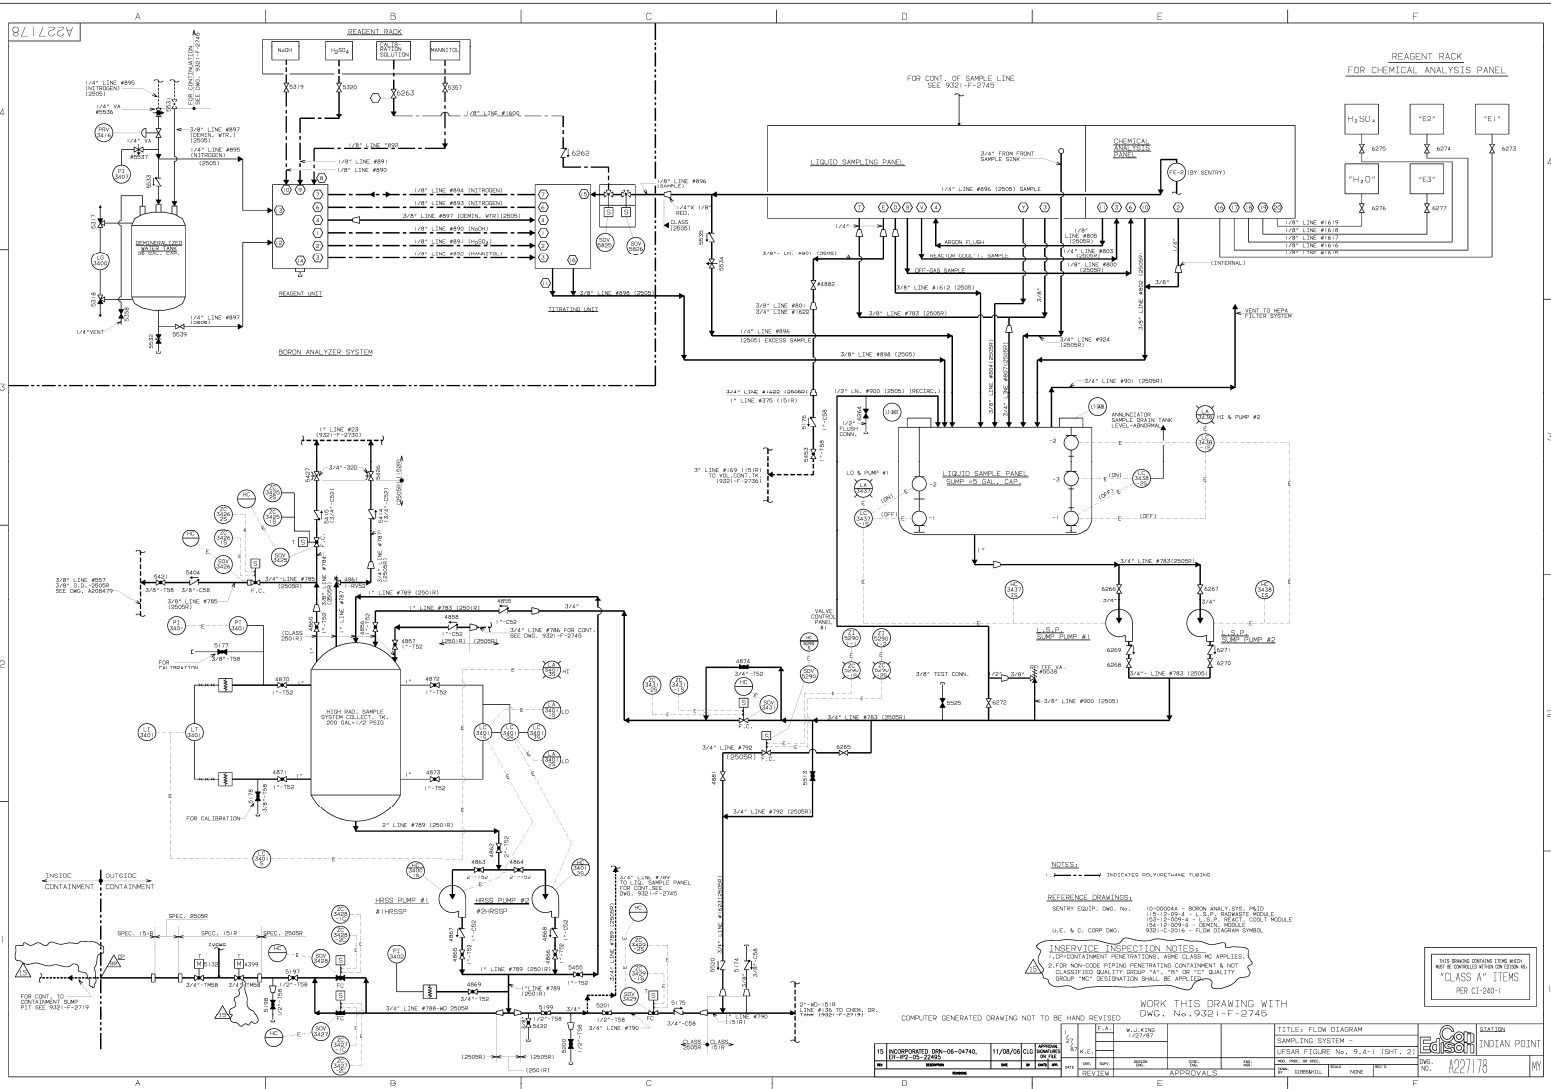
A227178

A B C D E F

REAGENT RACK

NaOH $H_2SO_4$ CALIBRATION SOLUTION MANNITOL

FOR CONTINUATION SEE DWG. 9321-F-2745

1/4" LINE #895 (NITROGEN) (2505)

1/4" VA #5536

PRV 3416

1/4" VA

#5537

3/8" LINE #897 (DEMIN. WTR.) (2505)

1/4" LINE #895 (NITROGEN) (2505)

PI 3401

DEMINERALIZED WATER TANK 50 GAL. CAP.

LG 3400

1/4" VENT

1/4" LINE #897 (2505)

5539

5319 5320 6263 5357

1/8" LINE #1600

6262

1/8" LINE #891

1/8" LINE #890

1/8" LINE #894 (NITROGEN)

1/8" LINE #893 (NITROGEN)

3/8" LINE #897 (DEMIN. WTR) (2505)

1/8" LINE #890 (NaOH)

1/8" LINE #891 ($H_2SO_4$)

1/8" LINE #892 (MANNITOL)

REAGENT UNIT

TITRATING UNIT

SOV 5625 SOV 5626

1/8" LINE #896 (SAMPLE)

1/4"X 1/8" RED.

CLASS (2505)

3/8" LINE #898 (2505)

BORON ANALYZER SYSTEM

FOR CONT. OF SAMPLE LINE SEE 9321-F-2745

LIQUID SAMPLING PANEL

3/4" FROM FRONT SAMPLE SINK

CHEMICAL ANALYSIS PANEL

FE-2 (BY SENTRY)

1/4" LINE #896 (2505) SAMPLE

ARGON FLUSH

HELIUM (GUL'L) SAMPLE

OFF-GAS SAMPLE

1/8" LINE #805 (2505R)

1/4" LINE #803 (2505R)

1/8" LINE #800 (2505R)

3/8" LINE #1612 (2505)

3/8" LINE #783 (2505R)

3/8" LN. #901 (2505)

#4882

3/8" LINE #801 3/8" LINE #1620

1/4" LINE #896 (2505) EXCESS SAMPLE

3/8" LINE #898 (2505)

3/4" LINE #924 (2505R)

3/4" LINE #802 (2505R)

(INTERNAL)

VENT TO HEPA FILTER SYSTEM

3/4" LINE #1602 (2505R)

1" LINE #375 (151R)

1/2" LN. #900 (2505) (RECIRC.)

3/4" LINE #901 (2505R)

3/4" LINE #804 (2505R) 3/4" LINE #807 (2505R)

REAGENT RACK FOR CHEMICAL ANALYSIS PANEL

$H_2SO_4$ "E2" "E1"

6275 6274 6273

"$H_2O$" "E3"

6276 6277

1/8" LINE #1619
1/8" LINE #1618
1/8" LINE #1617
1/8" LINE #1616
1/8" LINE #1615

3" LINE #169 (151R) TO VOL.CONT.TK. (9321-F-2735)

1/2" FLUSH CONN.

LO & PUMP #1

ANNUNCIATOR SAMPLE DRAIN TANK LEVEL-ABNORMAL

HI & PUMP #2

LIQUID SAMPLE PANEL SUMP =5 GAL. CAP.

(ON) (OFF)

1" LINE #23 (9321-F-2730)

3/4"-320

3/8" LINE #557 3/8" O.D.-2505R SEE DWG. A208479

3/8" LINE #785 (2505R)

3/4" LINE #785 (2505R)

1" LINE #789 (2501R)

1" LINE #783 (2501R)

3/4" LINE #786 FOR CONT. SEE DWG. 9321-F-2745

HIGH RAD. SAMPLE SYSTEM COLLECT. TK. 200 GAL.-1/2 PSIG

FOR CALIBRATION

2" LINE #789 (2501R)

HRSS PUMP #1 #1HRSSP

HRSS PUMP #2 #2HRSSP

3/4" LINE #787 TO LIQ. SAMPLE PANEL FOR CONT. SEE DWG. 9321-F-2745

1" LINE #789 (2501R)

3/4" LINE #786-WO 2505R

3/4" LINE #790

CLASS 2505R CLASS 151R

1" LINE #790 (151R)

2"-WD-151R LINE #136 TO CHEM. DR. TANK (9321-F-2719)

3/4" LINE #792 (2505R)

3/4" LINE #783 (2505R)

3/8" TEST CONN.

RELIEF VA. #5038

3/8" LINE #900 (2505)

L.S.P. SUMP PUMP #1

L.S.P. SUMP PUMP #2

3/4" LINE #783 (2505R)

VALVE CONTROL PANEL #1

INSIDE CONTAINMENT OUTSIDE CONTAINMENT

SPEC. 151R SPEC. 2505R SPEC. 151R SPEC. 2505R

FOR CONT. TO CONTAINMENT SUMP PIT SEE 9321-F-2719

NOTES:

INDICATES POLYURETHANE TUBING

REFERENCE DRAWINGS:

SENTRY EQUIP. DWG. No. 10-000044 - BORON ANALY.SYS. P&ID
15-12-009-4 - L.S.P. RADWASTE MODULE
153-12-009-4 - L.S.P. REACT. COOLT MODULE
154-12-009-4 - DEMIN. MODULE

U.E. & C. CORP DWG. 9321-C-2016 - FLOW DIAGRAM SYMBOL

INSERVICE INSPECTION NOTES:
1.CP=CONTAINMENT PENETRATIONS, ASME CLASS MC APPLIES.
2.FOR NON-CODE PIPING PENETRATING CONTAINMENT & NOT CLASSIFIED QUALITY GROUP "A", "B" OR "C" QUALITY GROUP "MC" DESIGNATION SHALL BE APPLIED.

WORK THIS DRAWING WITH DWG. No.9321-F-2745

THIS DRAWING CONTAINS ITEMS WHICH MUST BE CONTROLLED WITHIN CON EDISON AS "CLASS A" ITEMS PER CI-240-1

COMPUTER GENERATED DRAWING NOT TO BE HAND REVISED

15 INCORPORATED DRN-06-04740, EN-IP2-05-22495 11/08/06 CLC

W.J.KING 1/27/87

TITLE: FLOW DIAGRAM
SAMPLING SYSTEM -
UFSAR FIGURE No. 9.4-1 (SHT. 2)

ConEdison STATION INDIAN POINT

GIBBS&HILL SCALE NONE

DWG. NO. A227178 MY

REVIEW APPROVALS